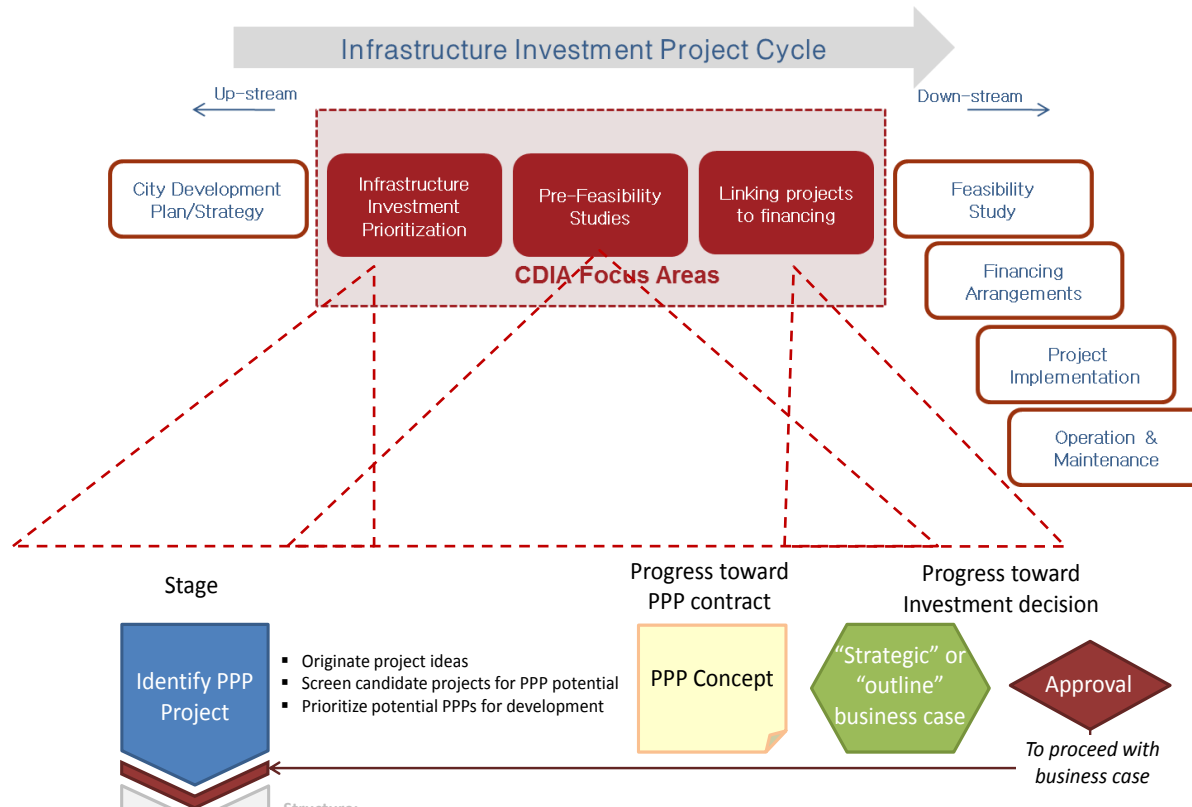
Infrastructure Investment Project Cycle

Up-stream

Down-stream

City Development Plan/Strategy

Infrastructure Investment Prioritization

Pre-Feasibility Studies

Linking projects to financing

CDIA Focus Areas

Feasibility Study

Financing Arrangements

Project Implementation

Operation & Maintenance

Stage

Progress toward PPP contract

Progress toward Investment decision

Identify PPP Project

- Originate project ideas
- Screen candidate projects for PPP potential
- Prioritize potential PPPs for development

PPP Concept

“Strategic” or “outline” business case

Approval

To proceed with business case

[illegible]